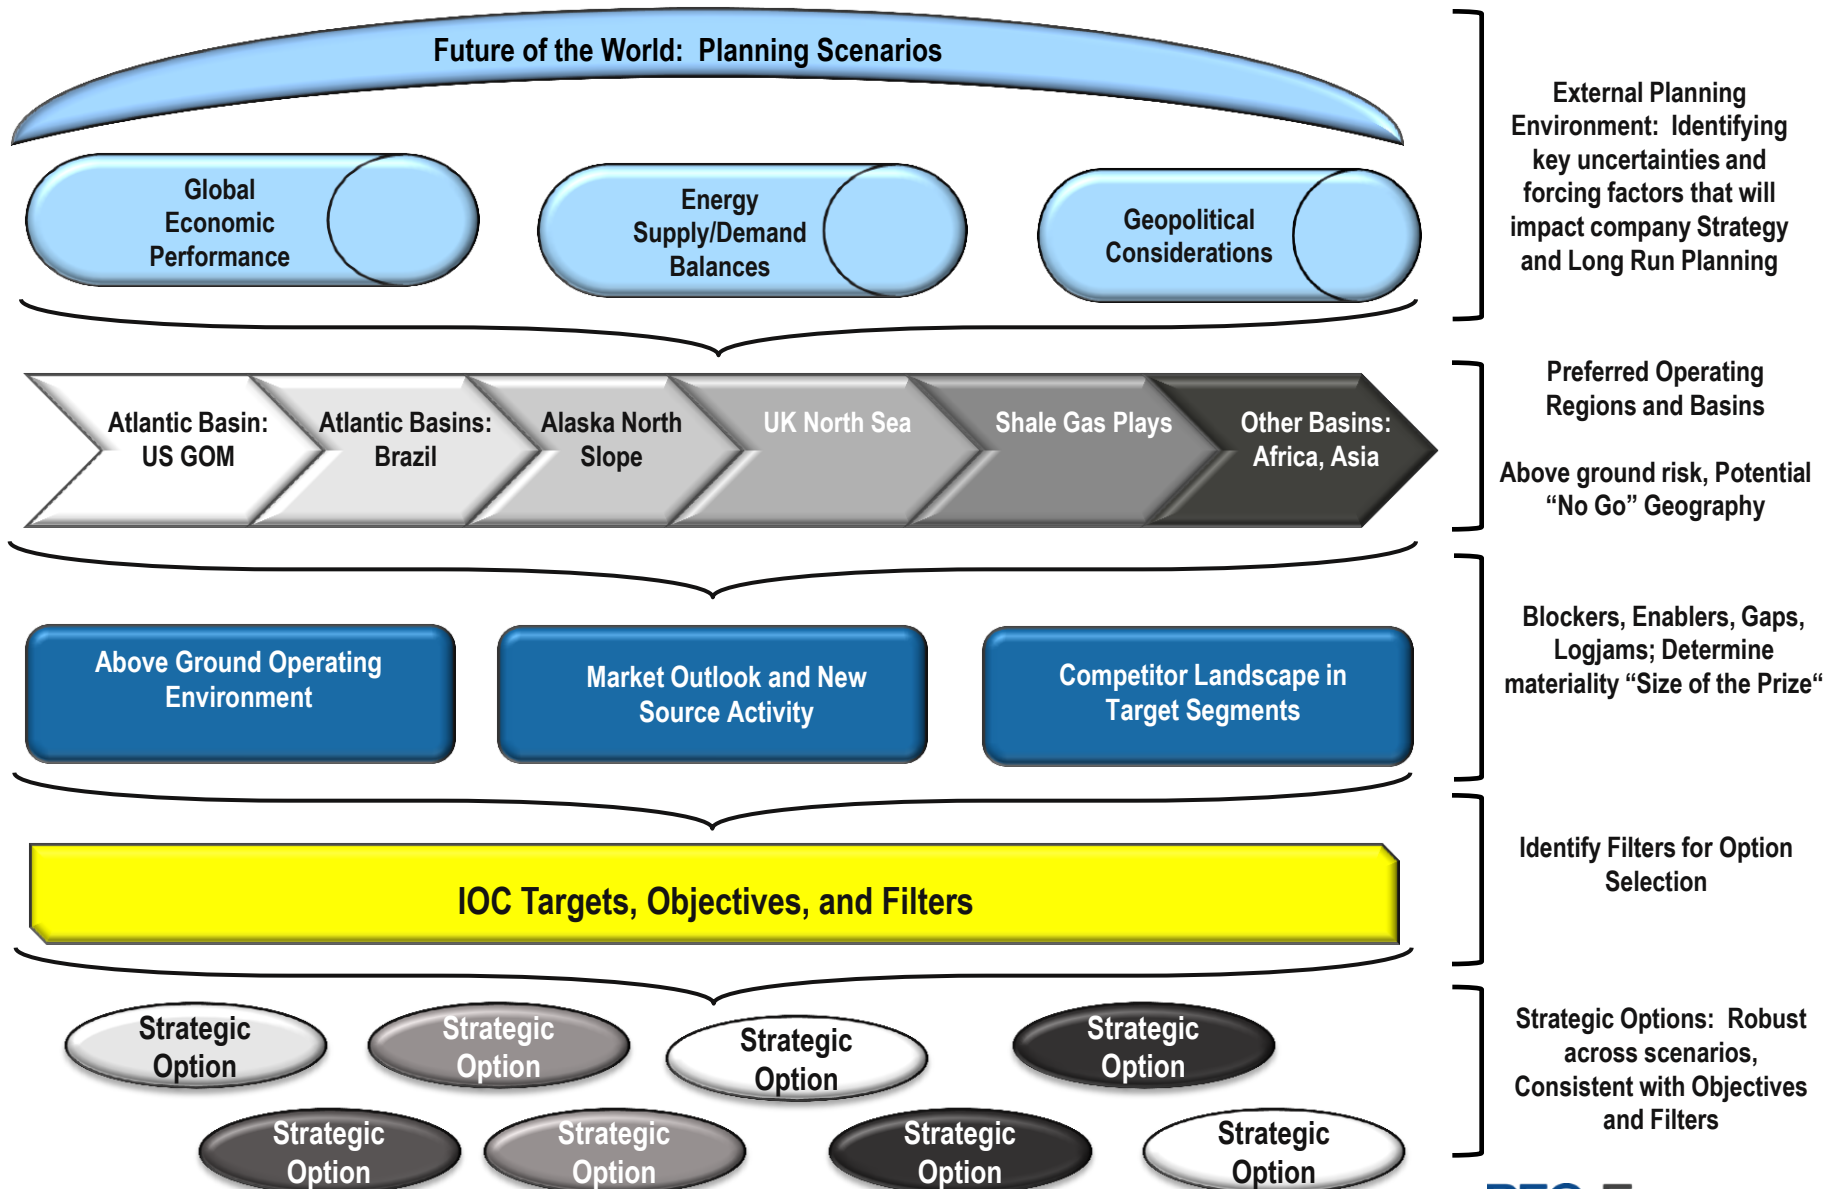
Future of the World: Planning Scenarios

Global Economic Performance

Energy Supply/Demand Balances

Geopolitical Considerations

External Planning Environment: Identifying key uncertainties and forcing factors that will impact company Strategy and Long Run Planning

Atlantic Basin: US GOM

Atlantic Basins: Brazil

Alaska North Slope

UK North Sea

Shale Gas Plays

Other Basins: Africa, Asia

Preferred Operating Regions and Basins

Above ground risk, Potential "No Go" Geography

Above Ground Operating Environment

Market Outlook and New Source Activity

Competitor Landscape in Target Segments

Blockers, Enablers, Gaps, Logjams; Determine materiality "Size of the Prize"

IOC Targets, Objectives, and Filters

Identify Filters for Option Selection

Strategic Option

Strategic Option

Strategic Option

Strategic Option

Strategic Option

Strategic Option

Strategic Option

Strategic Option

Strategic Options: Robust across scenarios, Consistent with Objectives and Filters